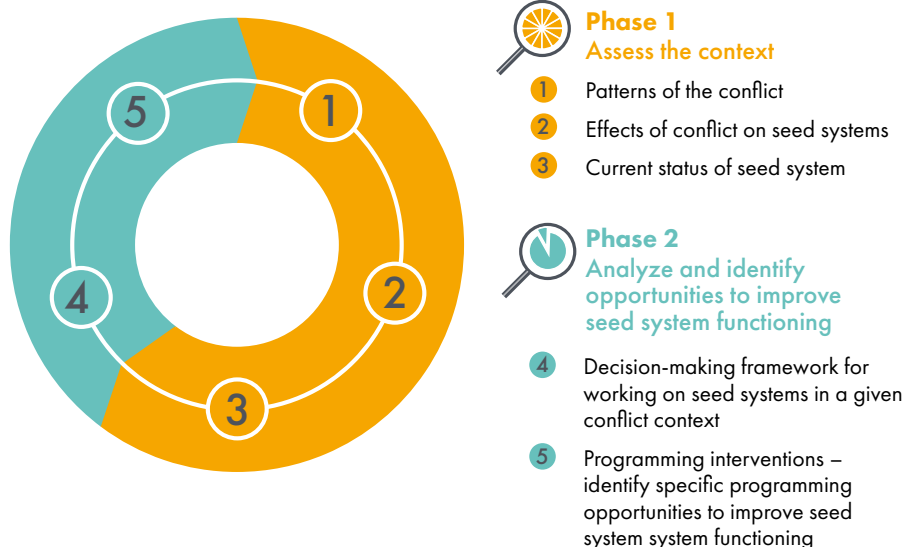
5

1

4

2

3

Phase 1
Assess the context

1 Patterns of the conflict

2 Effects of conflict on seed systems

3 Current status of seed system

Phase 2
Analyze and identify opportunities to improve seed system functioning

4 Decision-making framework for working on seed systems in a given conflict context

5 Programming interventions – identify specific programming opportunities to improve seed system system functioning